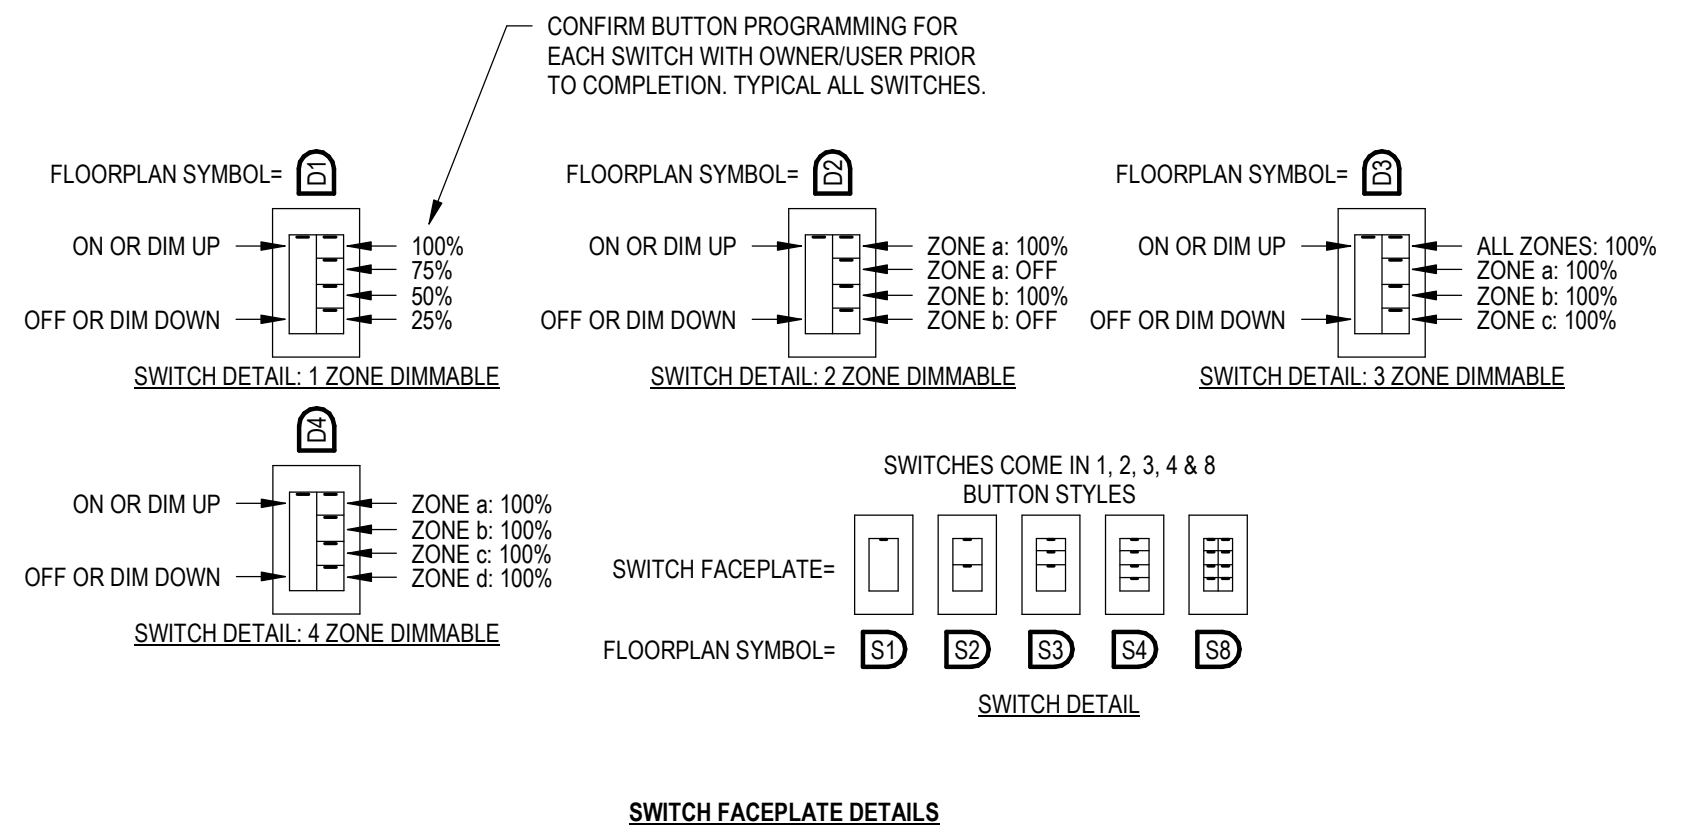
CONFIRM BUTTON PROGRAMMING FOR EACH SWITCH WITH OWNER/USER PRIOR TO COMPLETION. TYPICAL ALL SWITCHES.

FLOORPLAN SYMBOL= D1

ON OR DIM UP
OFF OR DIM DOWN
100%
75%
50%
25%

SWITCH DETAIL: 1 ZONE DIMMABLE

FLOORPLAN SYMBOL= D2

ON OR DIM UP
OFF OR DIM DOWN
ZONE a: 100%
ZONE a: OFF
ZONE b: 100%
ZONE b: OFF

SWITCH DETAIL: 2 ZONE DIMMABLE

FLOORPLAN SYMBOL= D3

ON OR DIM UP
OFF OR DIM DOWN
ALL ZONES: 100%
ZONE a: 100%
ZONE b: 100%
ZONE c: 100%

SWITCH DETAIL: 3 ZONE DIMMABLE

D4

ON OR DIM UP
OFF OR DIM DOWN
ZONE a: 100%
ZONE b: 100%
ZONE c: 100%
ZONE d: 100%

SWITCH DETAIL: 4 ZONE DIMMABLE

SWITCHES COME IN 1, 2, 3, 4 & 8 BUTTON STYLES

SWITCH FACEPLATE=

FLOORPLAN SYMBOL= S1 S2 S3 S4 S8

SWITCH DETAIL

SWITCH FACEPLATE DETAILS